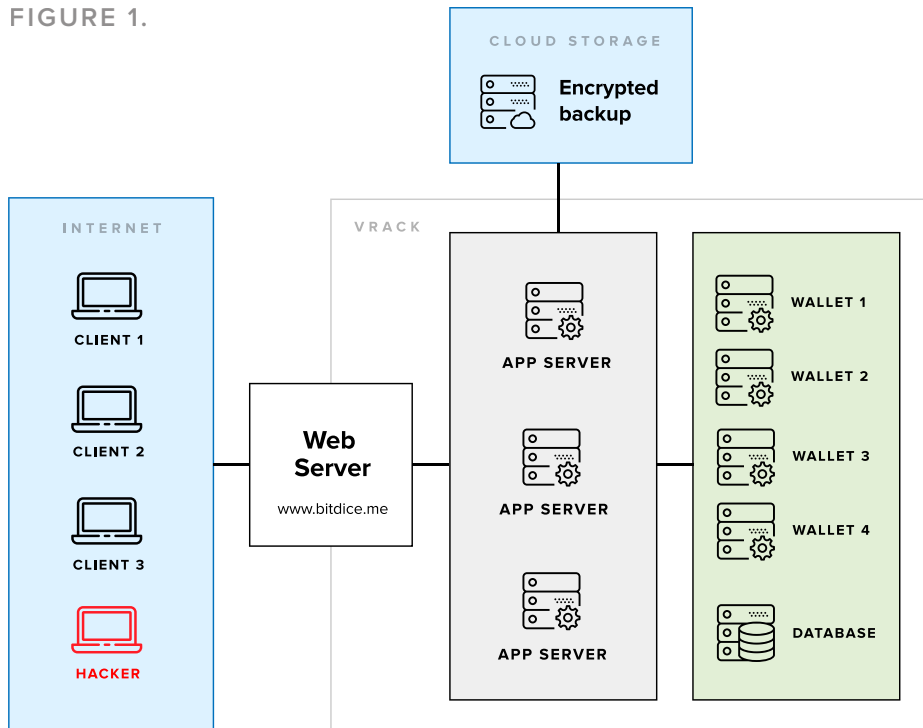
FIGURE 1.

CLOUD STORAGE

Encrypted backup

INTERNET

CLIENT 1

CLIENT 2

CLIENT 3

HACKER

VRACK

Web Server

www.bitdice.me

APP SERVER

APP SERVER

APP SERVER

WALLET 1

WALLET 2

WALLET 3

WALLET 4

DATABASE